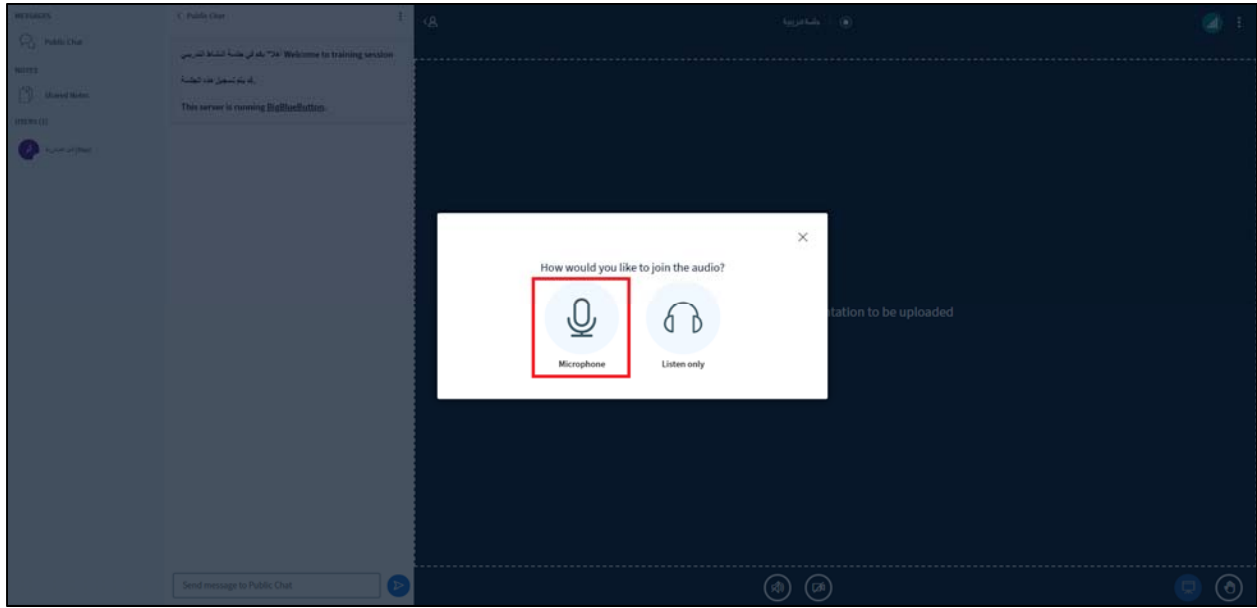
MESSAGES

Public Chat

NOTES

Shared Notes

USERS (1)

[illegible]

< Public Chat

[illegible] Welcome to training session

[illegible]

This server is running BigBlueButton.

Send message to Public Chat

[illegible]

How would you like to join the audio?

Microphone

Listen only

tation to be uploaded